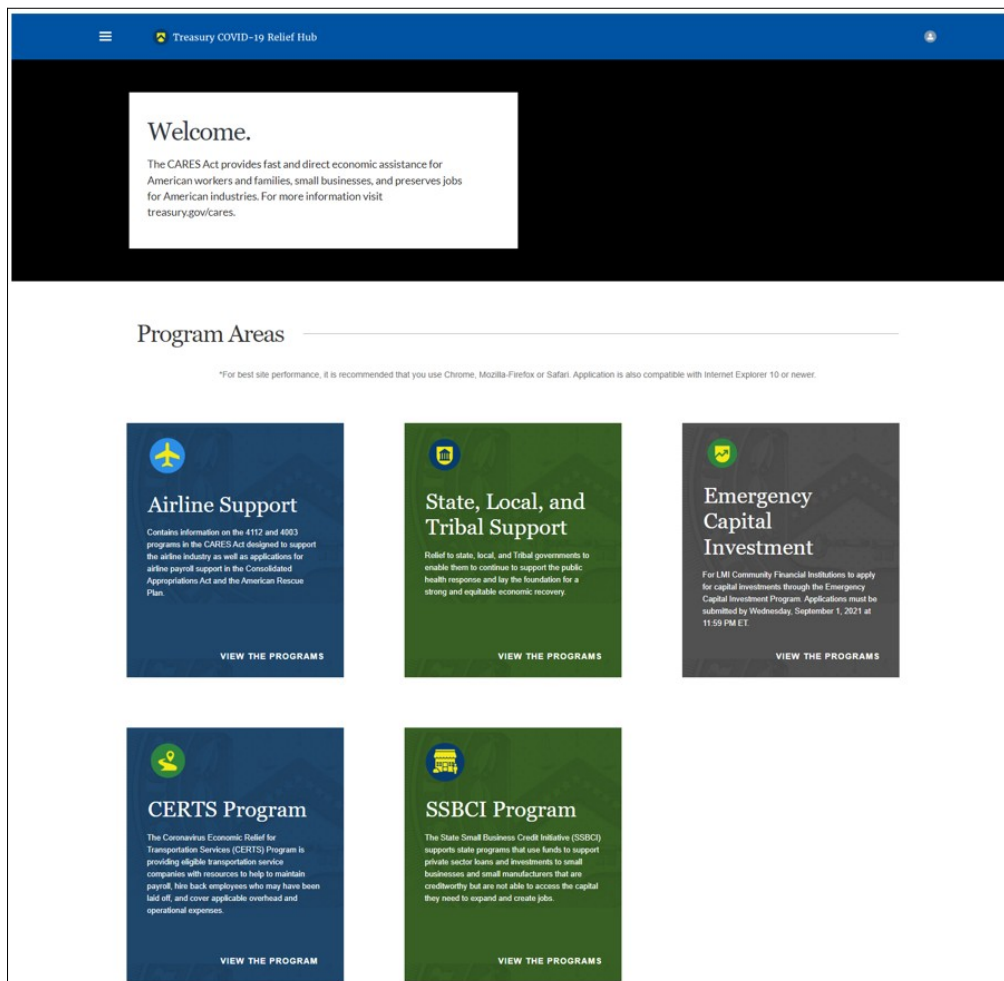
Treasury COVID-19 Relief Hub

Welcome.

The CARES Act provides fast and direct economic assistance for American workers and families, small businesses, and preserves jobs for American industries. For more information visit treasury.gov/cares.

Program Areas

*For best site performance, it is recommended that you use Chrome, Mozilla-Firefox or Safari. Application is also compatible with Internet Explorer 10 or newer.

Airline Support

Contains information on the 4112 and 4003 programs in the CARES Act designed to support the airline industry as well as applications for airline payroll support in the Consolidated Appropriations Act and the American Rescue Plan.

VIEW THE PROGRAMS

State, Local, and Tribal Support

Relief to state, local, and Tribal governments to enable them to continue to support the public health response and lay the foundation for a strong and equitable economic recovery.

VIEW THE PROGRAMS

Emergency Capital Investment

For LMI Community Financial Institutions to apply for capital investments through the Emergency Capital Investment Program. Applications must be submitted by Wednesday, September 1, 2021 at 11:59 PM ET.

VIEW THE PROGRAMS

CERTS Program

The Coronavirus Economic Relief for Transportation Services (CERTS) Program is providing eligible transportation service companies with resources to help to maintain payroll, hire back employees who may have been laid off, and cover applicable overhead and operational expenses.

VIEW THE PROGRAM

SSBCI Program

The State Small Business Credit Initiative (SSBCI) supports state programs that use funds to support private sector loans and investments to small businesses and small manufacturers that are creditworthy but are not able to access the capital they need to expand and create jobs.

VIEW THE PROGRAMS